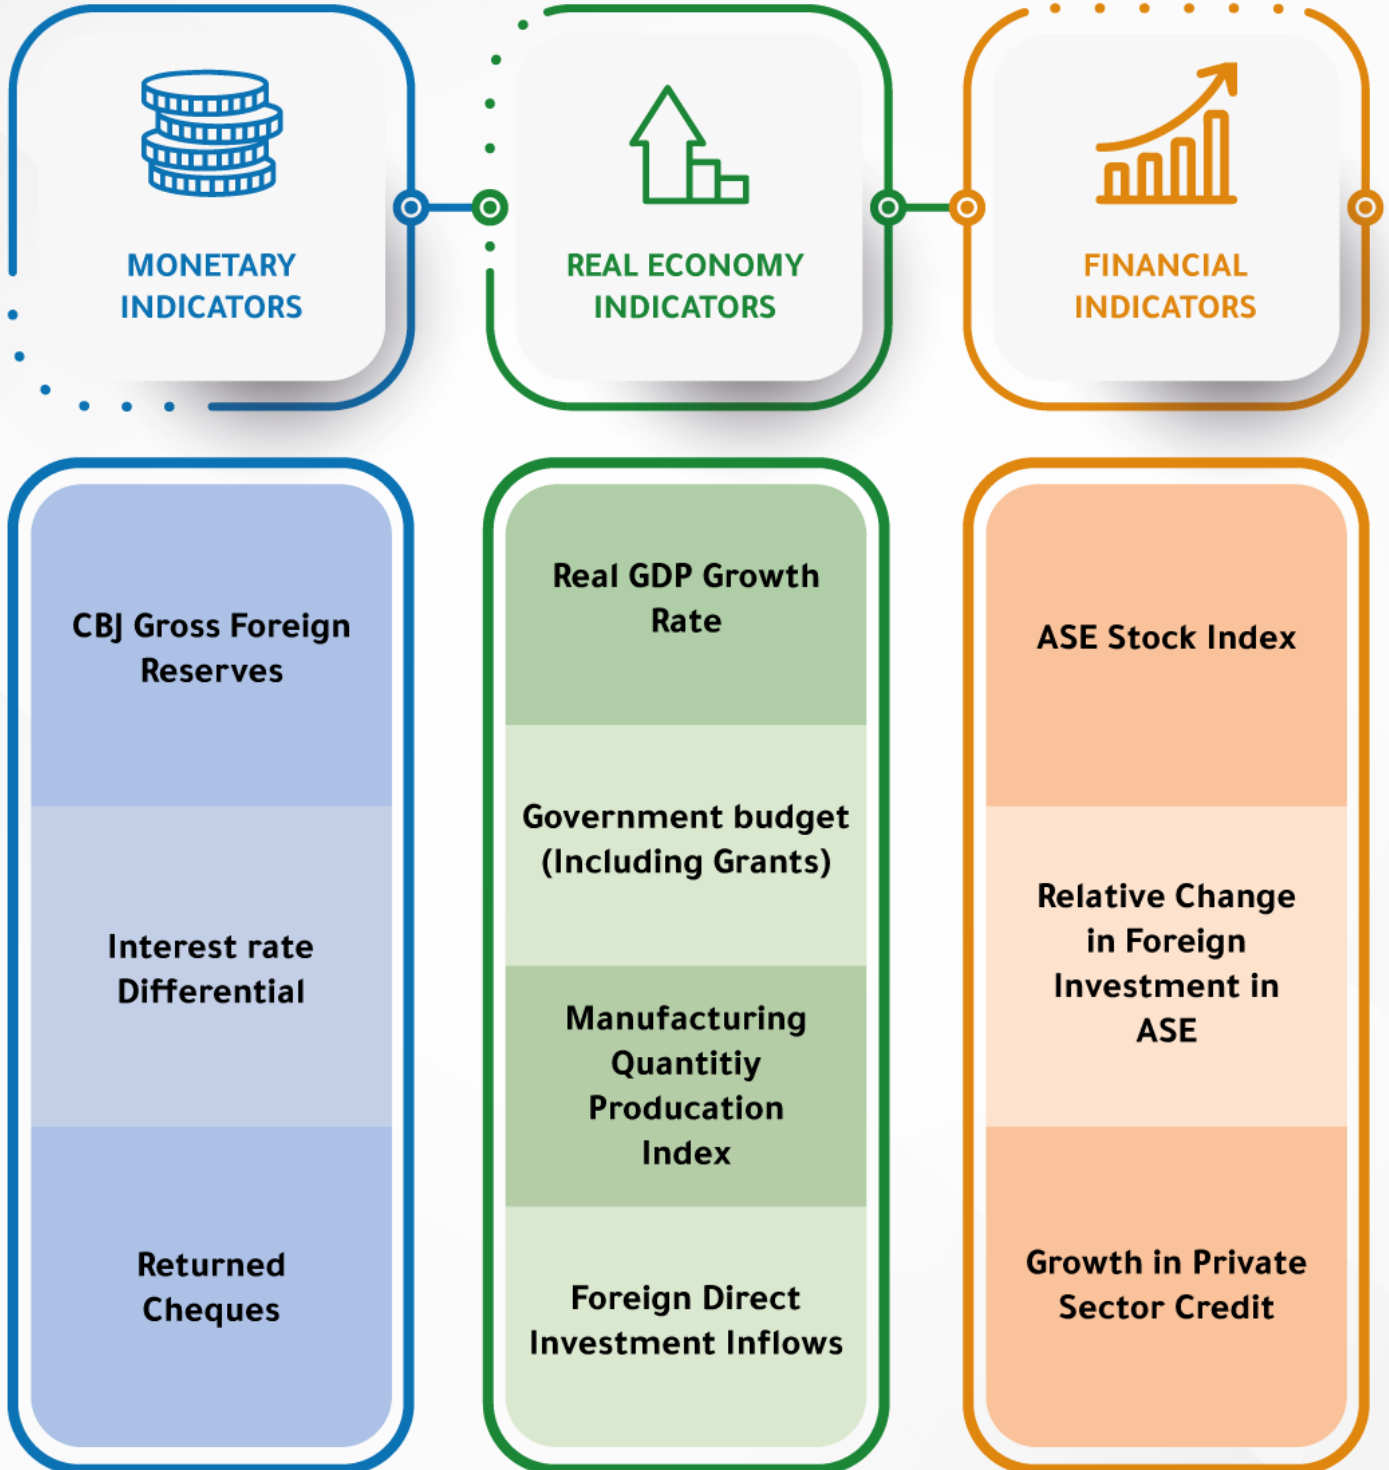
MONETARY INDICATORS

REAL ECONOMY INDICATORS

FINANCIAL INDICATORS

CBJ Gross Foreign Reserves

Interest rate Differential

Returned Cheques

Real GDP Growth Rate

Government budget (Including Grants)

Manufacturing Quantitiy Producation Index

Foreign Direct Investment Inflows

ASE Stock Index

Relative Change in Foreign Investment in ASE

Growth in Private Sector Credit